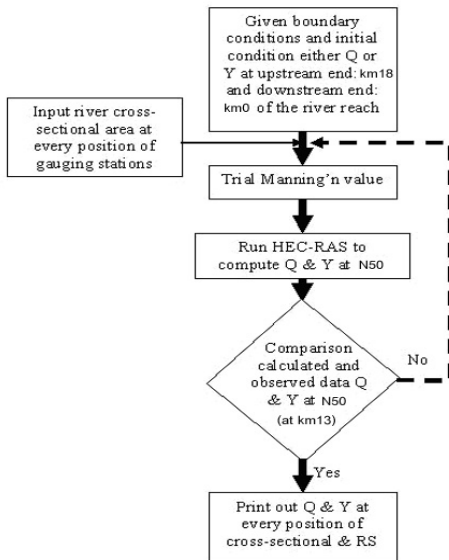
Given boundary conditions and initial condition either Q or Y at upstream end: km18 and downstream end: km0 of the river reach

Input river cross-sectional area at every position of gauging stations

Trial Manning'n value

Run HEC-RAS to compute Q & Y at N50

Comparison calculated and observed data Q & Y at N50 (at km13)

No

Yes

Print out Q & Y at every position of cross-sectional & RS